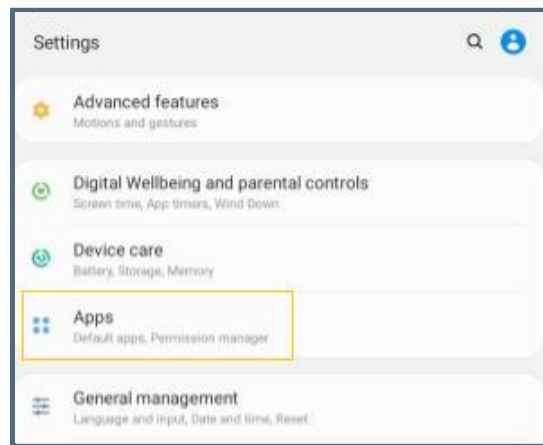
Settings

Advanced features
Motions and gestures

Digital Wellbeing and parental controls
Screen time, App timers, Wind Down

Device care
Battery, Storage, Memory

Apps
Default apps, Permission manager

General management
Language and input, Date and time, Reset